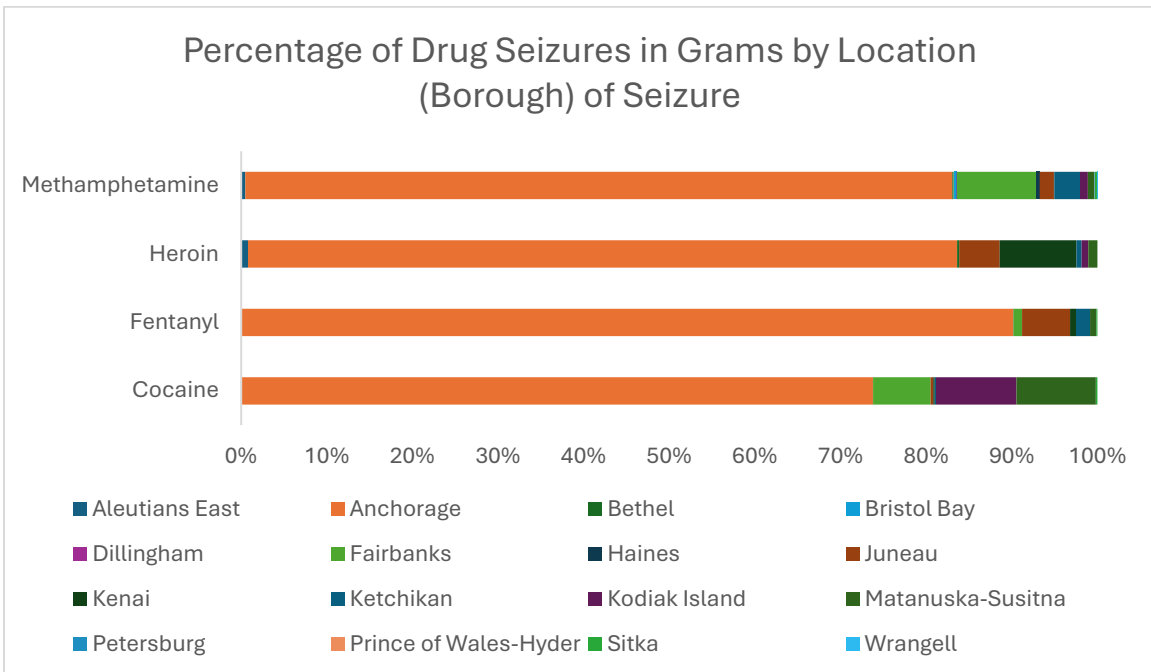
Percentage of Drug Seizures in Grams by Location (Borough) of Seizure

Methamphetamine

Heroin

Fentanyl

Cocaine

0%
10%
20%
30%
40%
50%
60%
70%
80%
90%
100%

Aleutians East
Anchorage
Bethel
Bristol Bay
Dillingham
Fairbanks
Haines
Juneau
Kenai
Ketchikan
Kodiak Island
Matanuska-Susitna
Petersburg
Prince of Wales-Hyder
Sitka
Wrangell